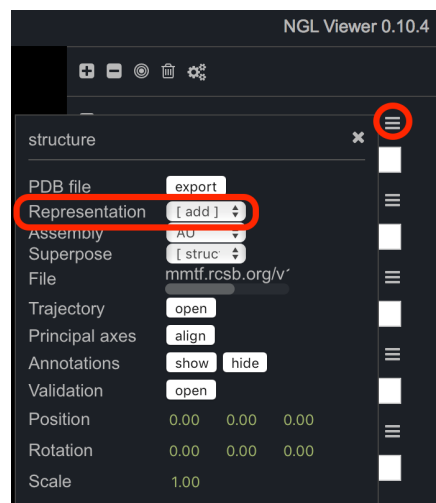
NGL Viewer 0.10.4

structure

PDB file export

Representation [ add ]

Assembly AU

Superpose [ struc

File mmtf.rcsb.org/v1

Trajectory open

Principal axes align

Annotations show hide

Validation open

Position 0.00 0.00 0.00

Rotation 0.00 0.00 0.00

Scale 1.00